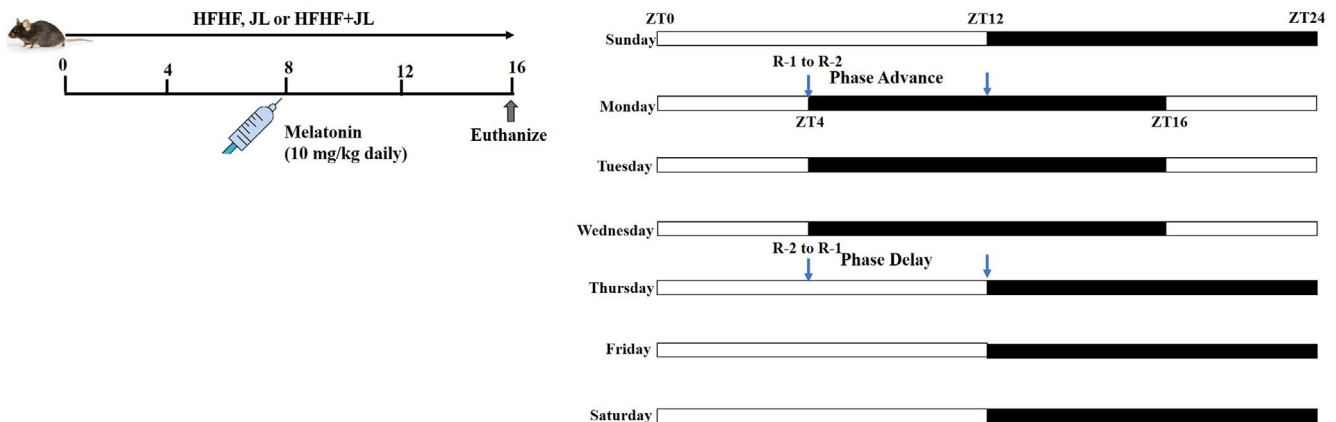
HFHF, JL or HFHF+JL

0
4
8
12
16

Melatonin
(10 mg/kg daily)

Euthanize

ZT0
ZT12
ZT24

Sunday

R-1 to R-2
Phase Advance

Monday

ZT4
ZT16

Tuesday

Wednesday

R-2 to R-1
Phase Delay

Thursday

Friday

Saturday